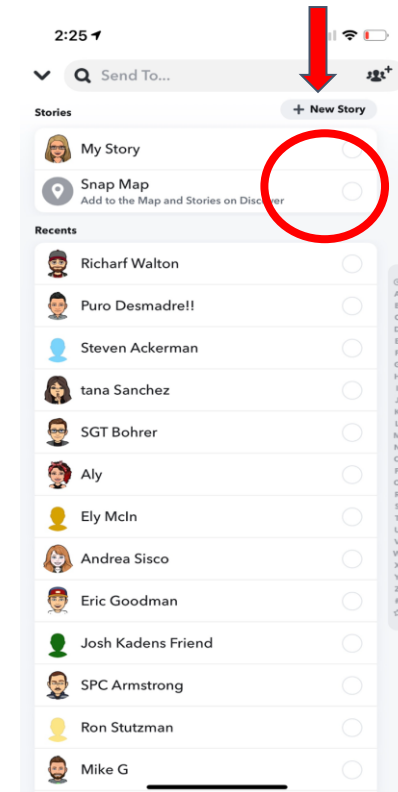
2:25

Send To...

Stories

+ New Story

My Story

Snap Map

Add to the Map and Stories on Discover

Recents

Richarf Walton

Puro Desmadre!!

Steven Ackerman

tana Sanchez

SGT Bohrer

Aly

Ely McIn

Andrea Sisco

Eric Goodman

Josh Kadens Friend

SPC Armstrong

Ron Stutzman

Mike G